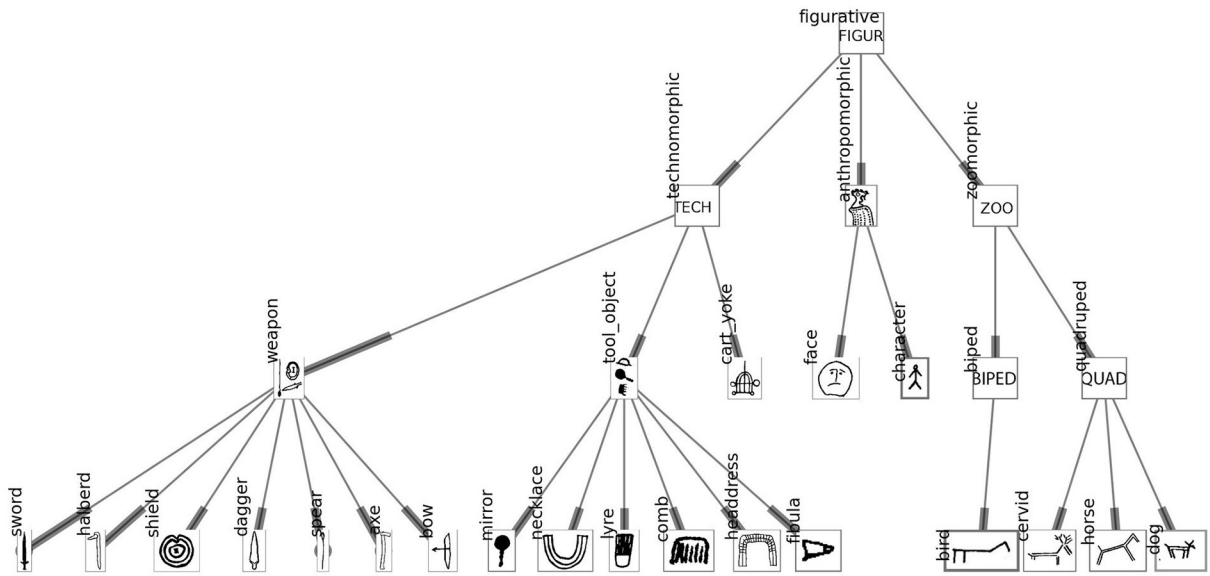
figurative
FIGUR
technomorphic
anthropomorphic
zoomorphic
TECH
ZOO
weapon
tool_object
cart_yoke
face
character
biped
quadruped
BIPED
QUAD
sword
halberd
shield
dagger
spear
axe
bow
mirror
necklace
lyre
comb
headdress
fibula
bird
cervid
horse
dog